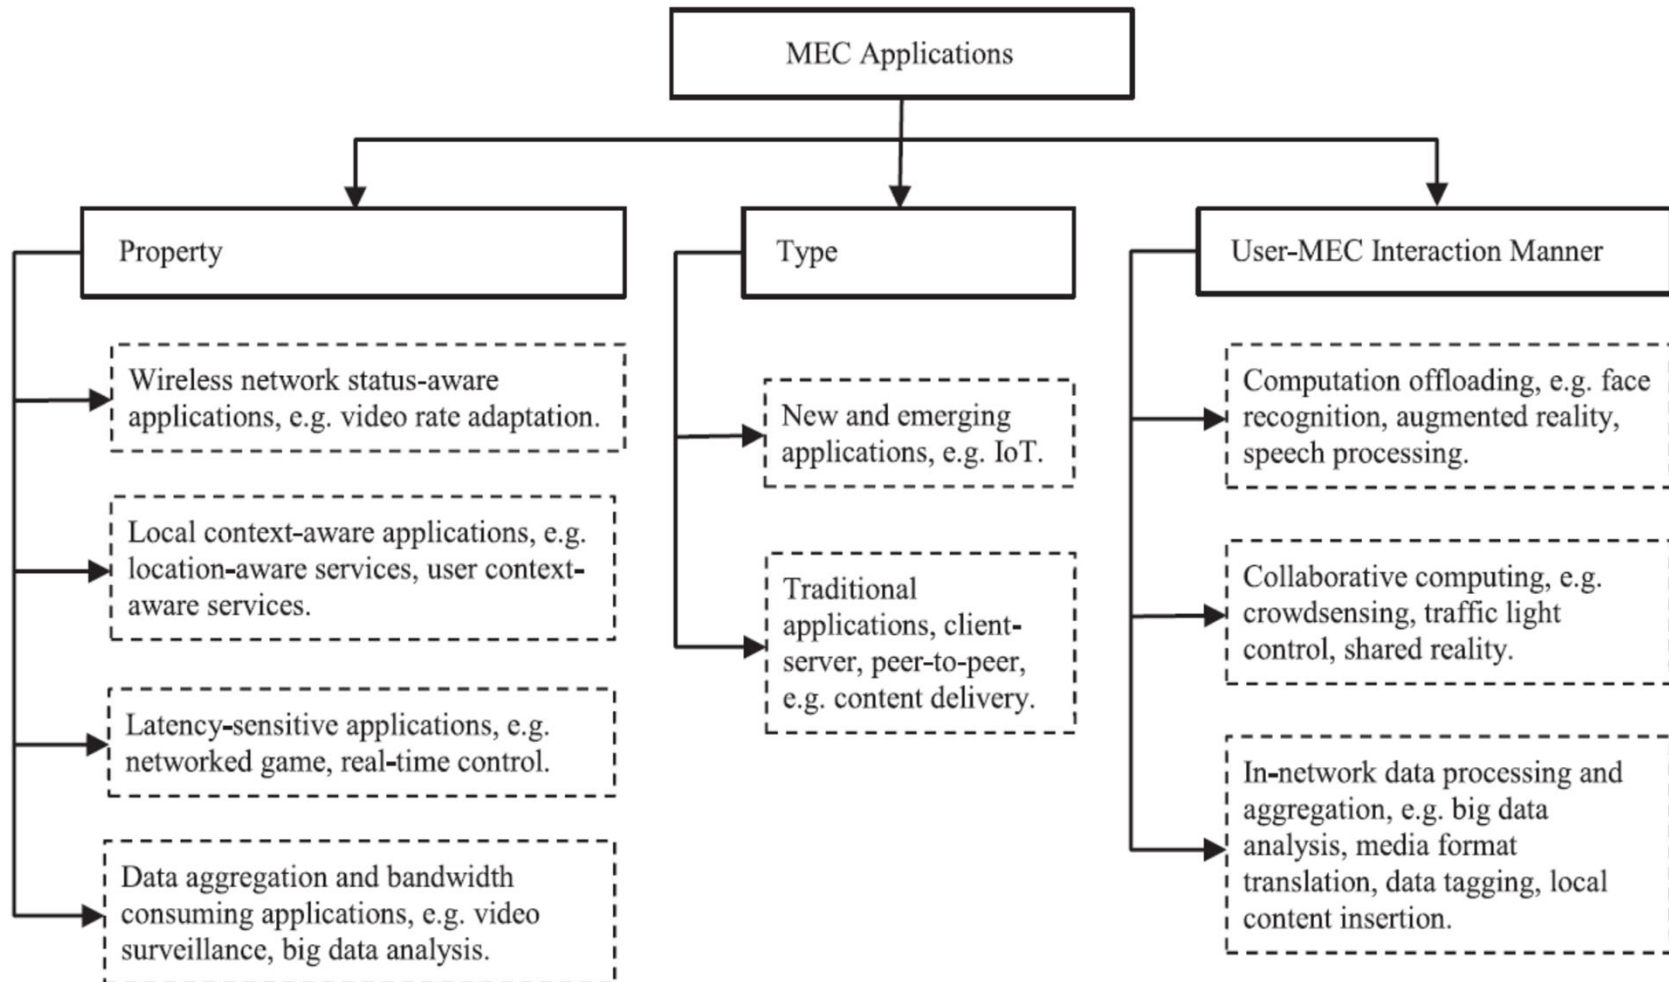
MEC Applications

Property

Wireless network status-aware applications, e.g. video rate adaptation.

Local context-aware applications, e.g. location-aware services, user context-aware services.

Latency-sensitive applications, e.g. networked game, real-time control.

Data aggregation and bandwidth consuming applications, e.g. video surveillance, big data analysis.

Type

New and emerging applications, e.g. IoT.

Traditional applications, client-server, peer-to-peer, e.g. content delivery.

User-MEC Interaction Manner

Computation offloading, e.g. face recognition, augmented reality, speech processing.

Collaborative computing, e.g. crowdsensing, traffic light control, shared reality.

In-network data processing and aggregation, e.g. big data analysis, media format translation, data tagging, local content insertion.